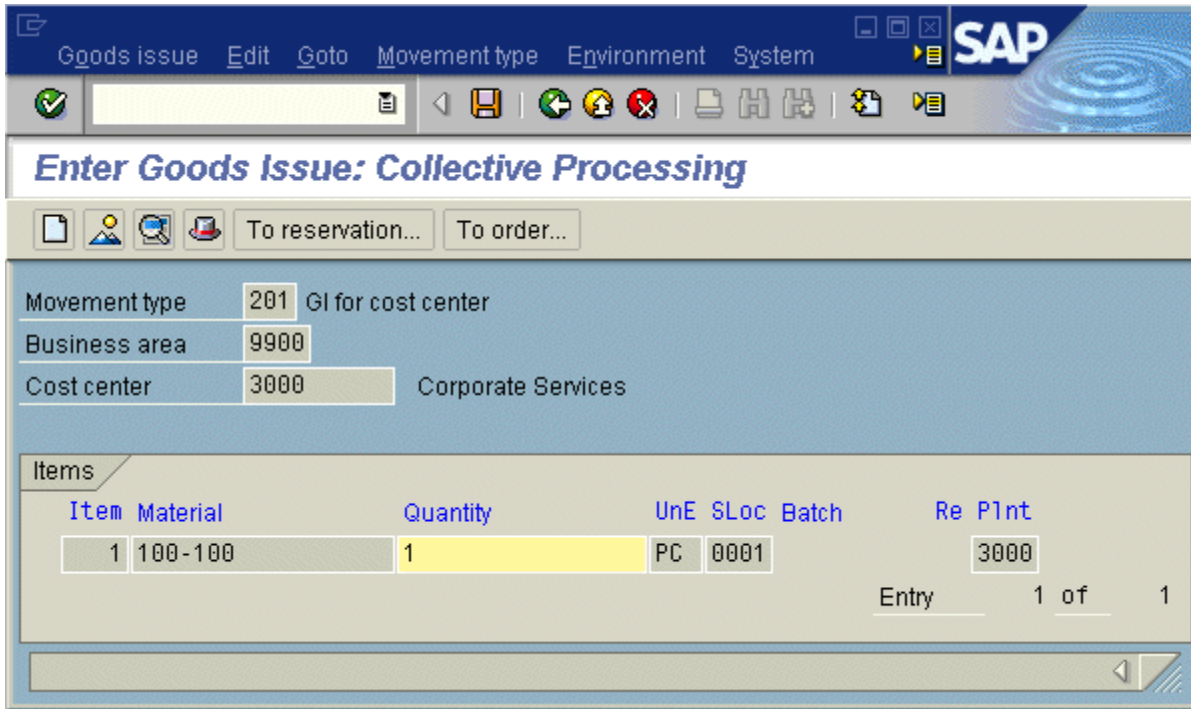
Goods issue Edit Goto Movement type Environment System

SAP

Enter Goods Issue: Collective Processing

To reservation... To order...

Movement type 201 GI for cost center
Business area 9900
Cost center 3000 Corporate Services

Items

| Item | Material | Quantity | UnE | SLoc | Batch | Re | Plnt |
|---|---|---|---|---|---|---|---|
| 1 | 100-100 | 1 | PC | 0001 | | | 3000 |

Entry 1 of 1